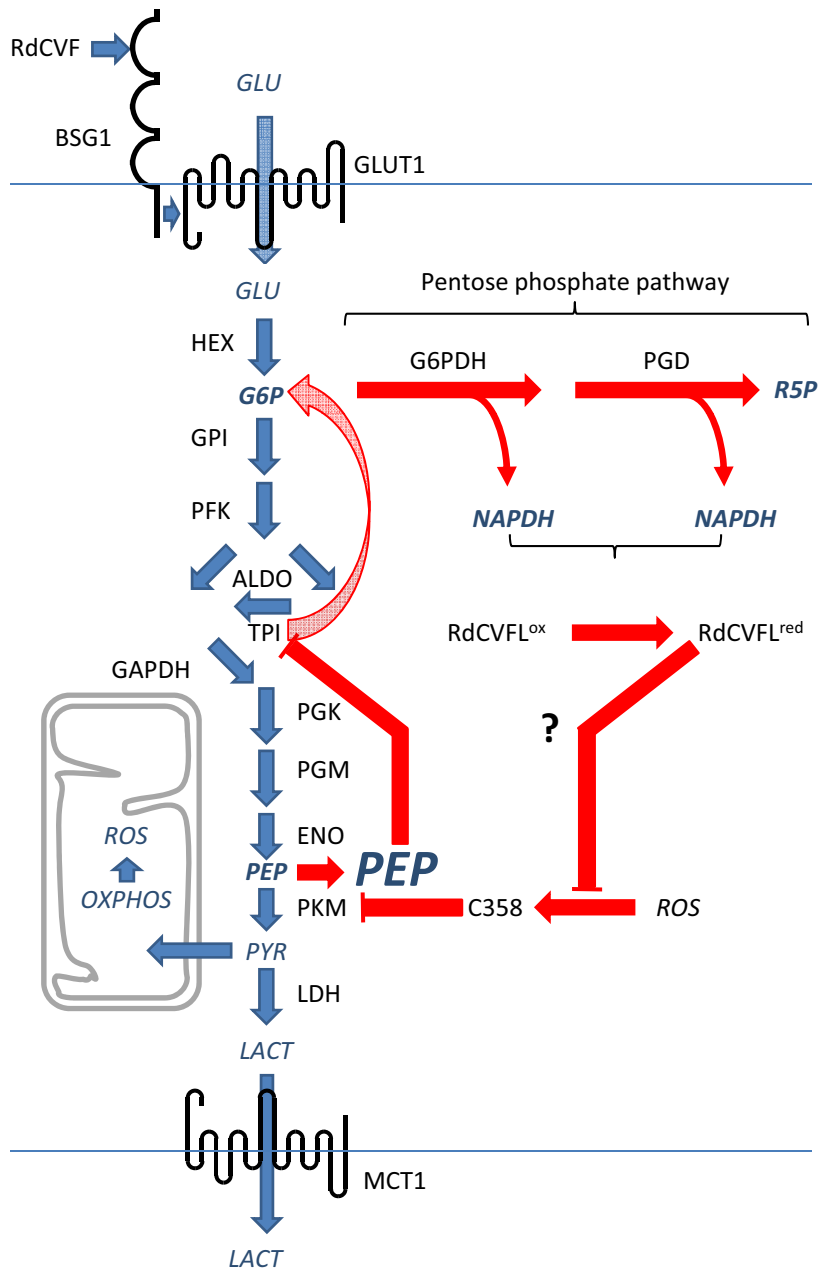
RdCVF

GLU

BSG1

GLUT1

GLU

Pentose phosphate pathway

HEX

G6PDH

PGD

G6P

R5P

GPI

PFK

NAPDH

NAPDH

ALDO

TPI

RdCVFL$^{ox}$

RdCVFL$^{red}$

GAPDH

PGK

?

PGM

ROS

ENO

OXPHOS

PEP

PEP

PKM

C358

ROS

PYR

LDH

LACT

MCT1

LACT